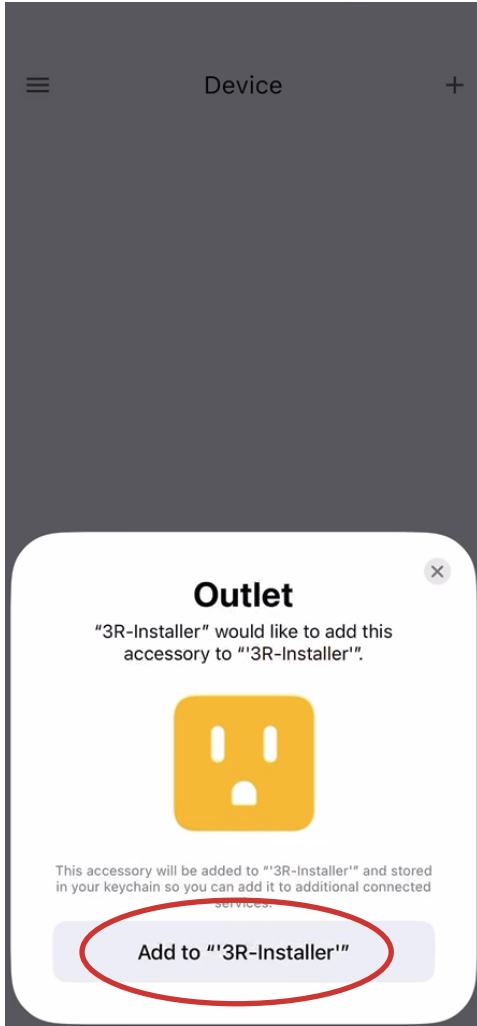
Device

Outlet

“3R-Installer” would like to add this accessory to “'3R-Installer'”.

This accessory will be added to “'3R-Installer'” and stored in your keychain so you can add it to additional connected services.

Add to “'3R-Installer'”